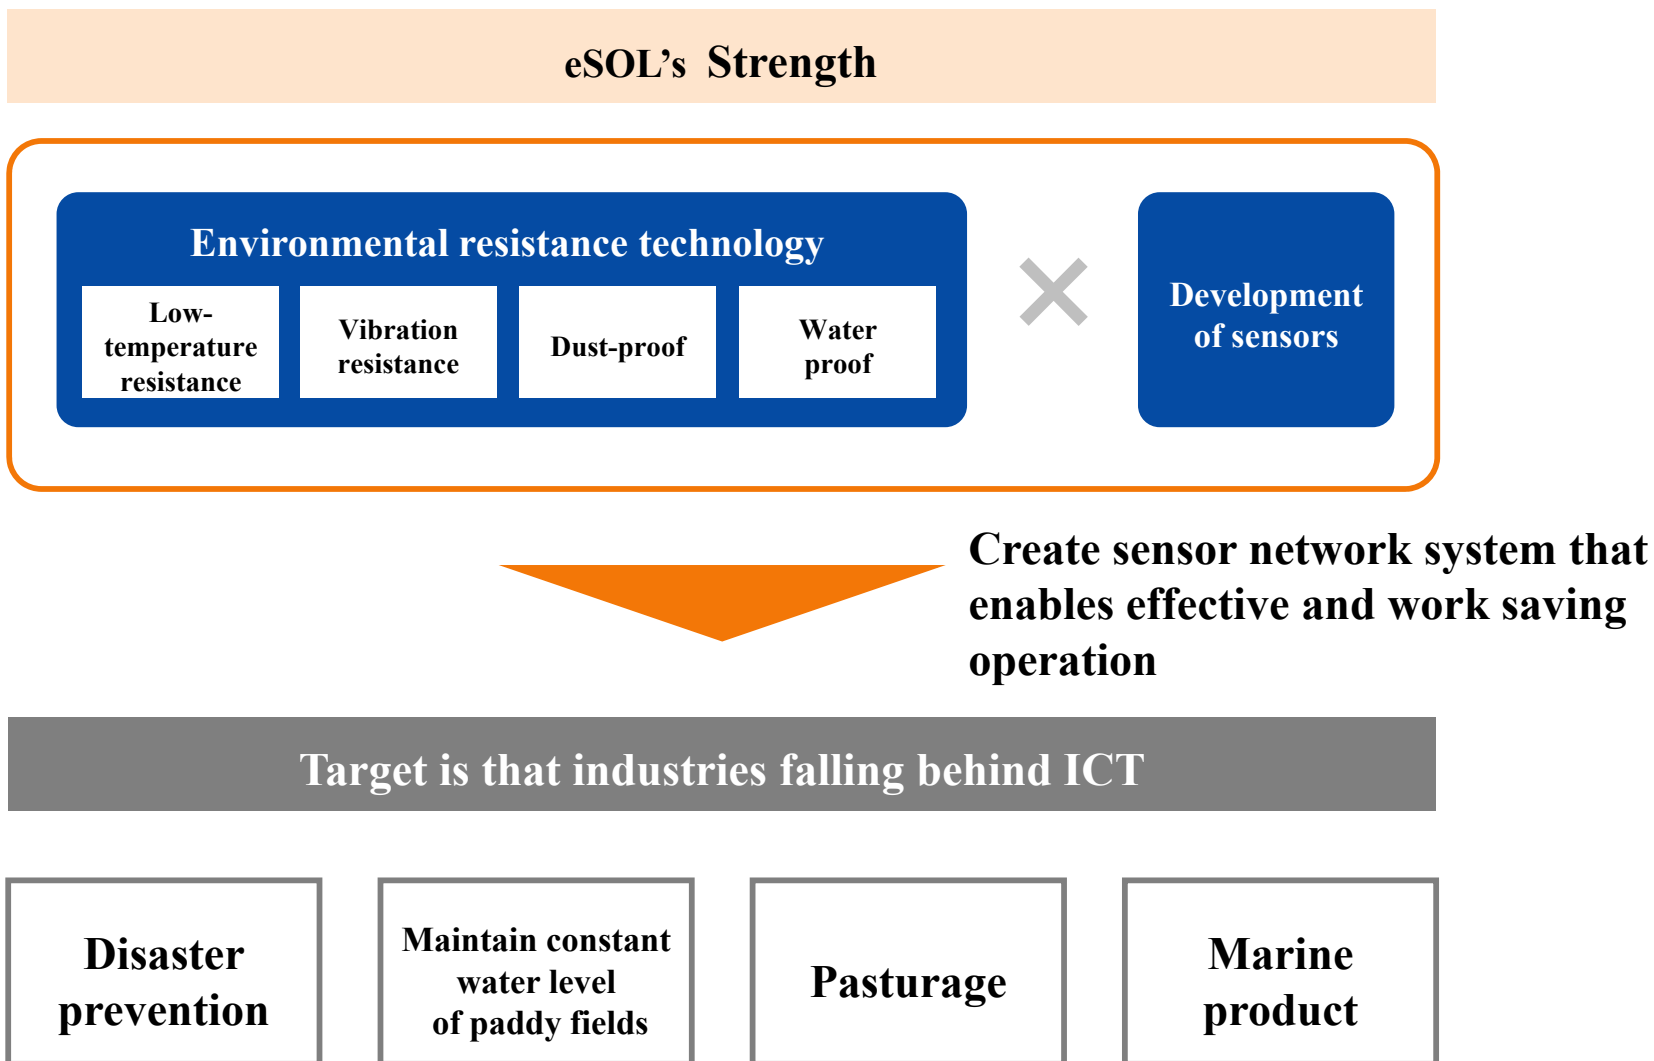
eSOL's Strength

Environmental resistance technology

Low-temperature resistance

Vibration resistance

Dust-proof

Water proof

×

Development of sensors

Create sensor network system that enables effective and work saving operation

Target is that industries falling behind ICT

Disaster prevention

Maintain constant water level of paddy fields

Pasturage

Marine product